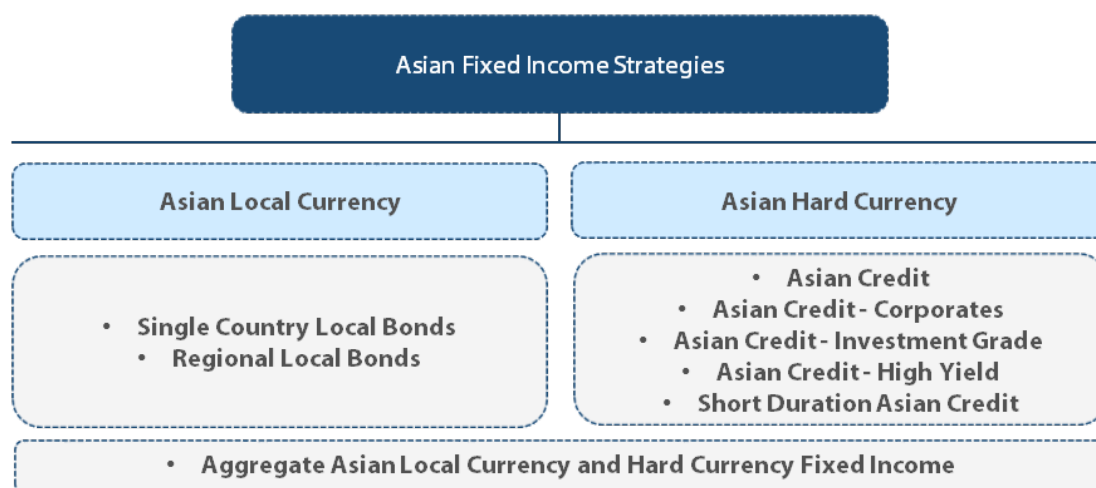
Asian Fixed Income Strategies

Asian Local Currency

Asian Hard Currency

• Single Country Local Bonds
• Regional Local Bonds

• Asian Credit
• Asian Credit - Corporates
• Asian Credit - Investment Grade
• Asian Credit - High Yield
• Short Duration Asian Credit

• Aggregate Asian Local Currency and Hard Currency Fixed Income